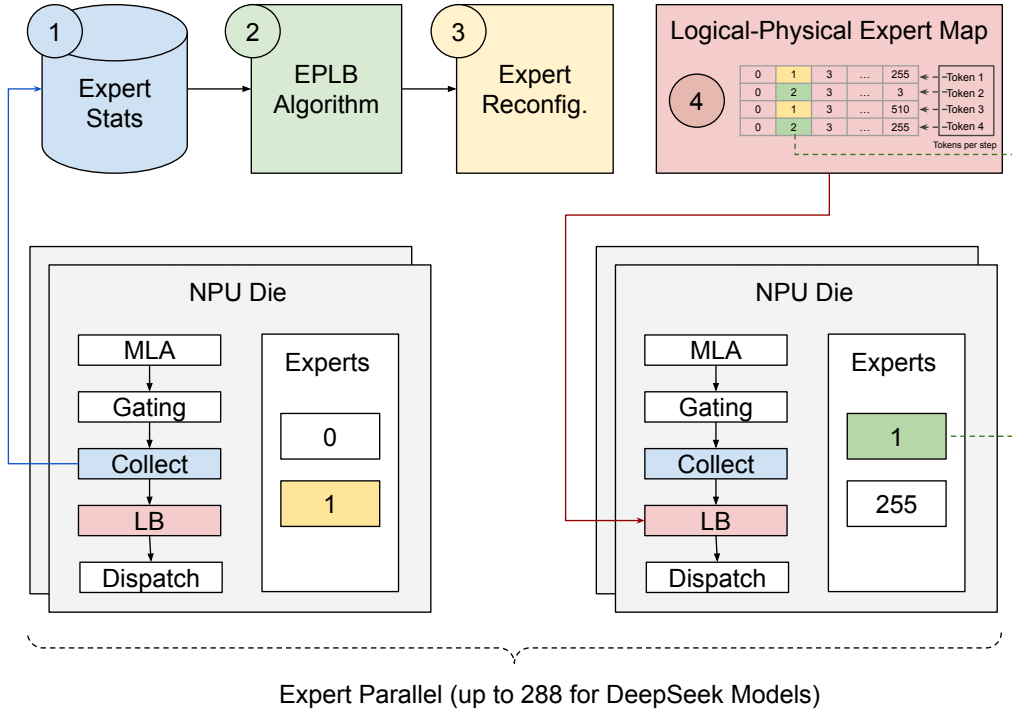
1
Expert Stats

2
EPLB Algorithm

3
Expert Reconfig.

Logical-Physical Expert Map

4

| 0 | 1 | 3 | ... | 255 |
|---|---|---|---|---|
| 0 | 2 | 3 | ... | 3 |
| 0 | 1 | 3 | ... | 510 |
| 0 | 2 | 3 | ... | 255 |

Token 1
Token 2
Token 3
Token 4
Tokens per step

NPU Die
MLA
Gating
Collect
LB
Dispatch
Experts
0
1

NPU Die
MLA
Gating
Collect
LB
Dispatch
Experts
1
255

Expert Parallel (up to 288 for DeepSeek Models)